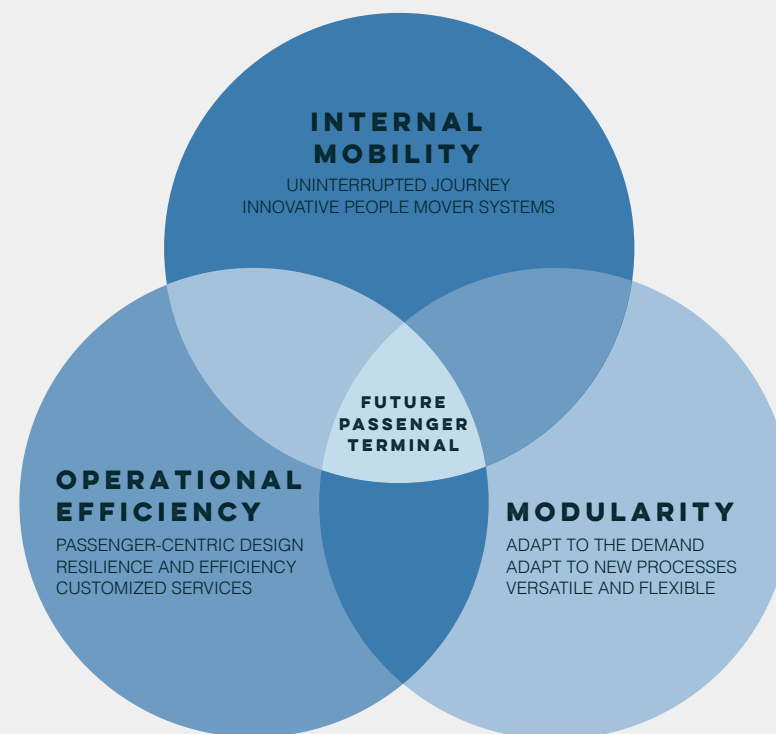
INTERNAL MOBILITY
UNINTERRUPTED JOURNEY
INNOVATIVE PEOPLE MOVER SYSTEMS

FUTURE PASSENGER TERMINAL

OPERATIONAL EFFICIENCY
PASSENGER-CENTRIC DESIGN
RESILIENCE AND EFFICIENCY
CUSTOMIZED SERVICES

MODULARITY
ADAPT TO THE DEMAND
ADAPT TO NEW PROCESSES
VERSATILE AND FLEXIBLE